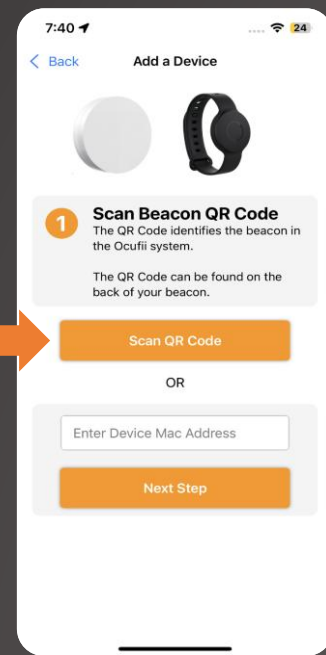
7:40
24

< Back

Add a Device

1 Scan Beacon QR Code
The QR Code identifies the beacon in the Ocufii system.

The QR Code can be found on the back of your beacon.

Scan QR Code

OR

Enter Device Mac Address

Next Step